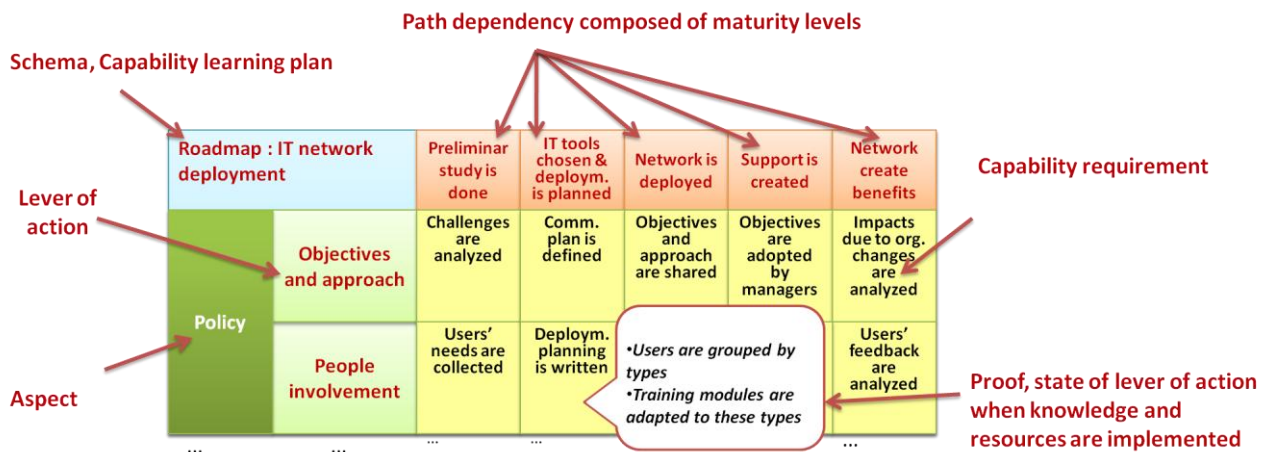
Path dependency composed of maturity levels

Schema, Capability learning plan

Capability requirement

Lever of action

Aspect

Proof, state of lever of action when knowledge and resources are implemented

| Roadmap : IT network deployment | | Preliminar study is done | IT tools chosen & deploym. is planned | Network is deployed | Support is created | Network create benefits |
|---|---|---|---|---|---|---|
| Policy | Objectives and approach | Challenges are analyzed | Comm. plan is defined | Objectives and approach are shared | Objectives are adopted by managers | Impacts due to org. changes are analyzed |
| | People involvement | Users' needs are collected | Deploym. planning is written | | | Users' feedback are analyzed |
| ... | ... | ... | ... | | | ... |

•Users are grouped by types
•Training modules are adapted to these types